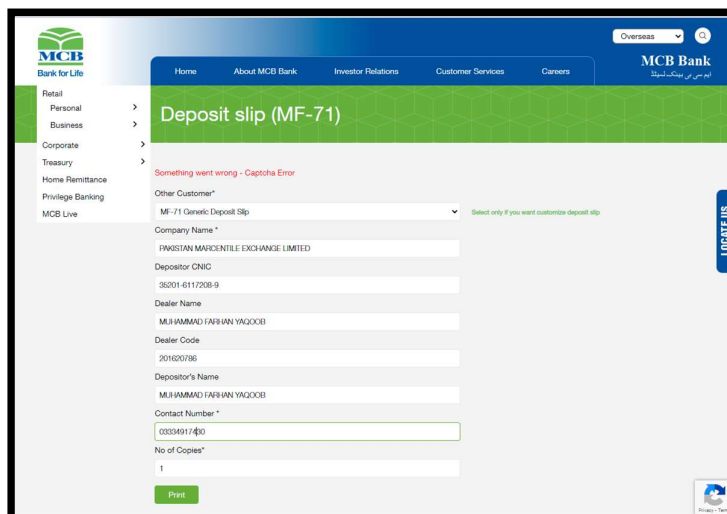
MCB
Bank for Life

Overseas

MCB Bank
ایم سی بی بینک لمیٹڈ

Home
About MCB Bank
Investor Relations
Customer Services
Careers

Retail
Personal
Business
Corporate
Treasury
Home Remittance
Privilege Banking
MCB Live

Deposit slip (MF-71)

Something went wrong - Captcha Error

Other Customer*
MF-71 Generic Deposit Slip
Select only if you want customize deposit slip

Company Name *
PAKISTAN MARCENTILE EXCHANGE LIMITED

Depositor CNIC
35201-6117208-9

Dealer Name
MUHAMMAD FARHAN YAQOOB

Dealer Code
201620786

Depositor's Name
MUHAMMAD FARHAN YAQOOB

Contact Number *
03334917430

No of Copies*
1

Print

LOCATE US

Privacy - Term